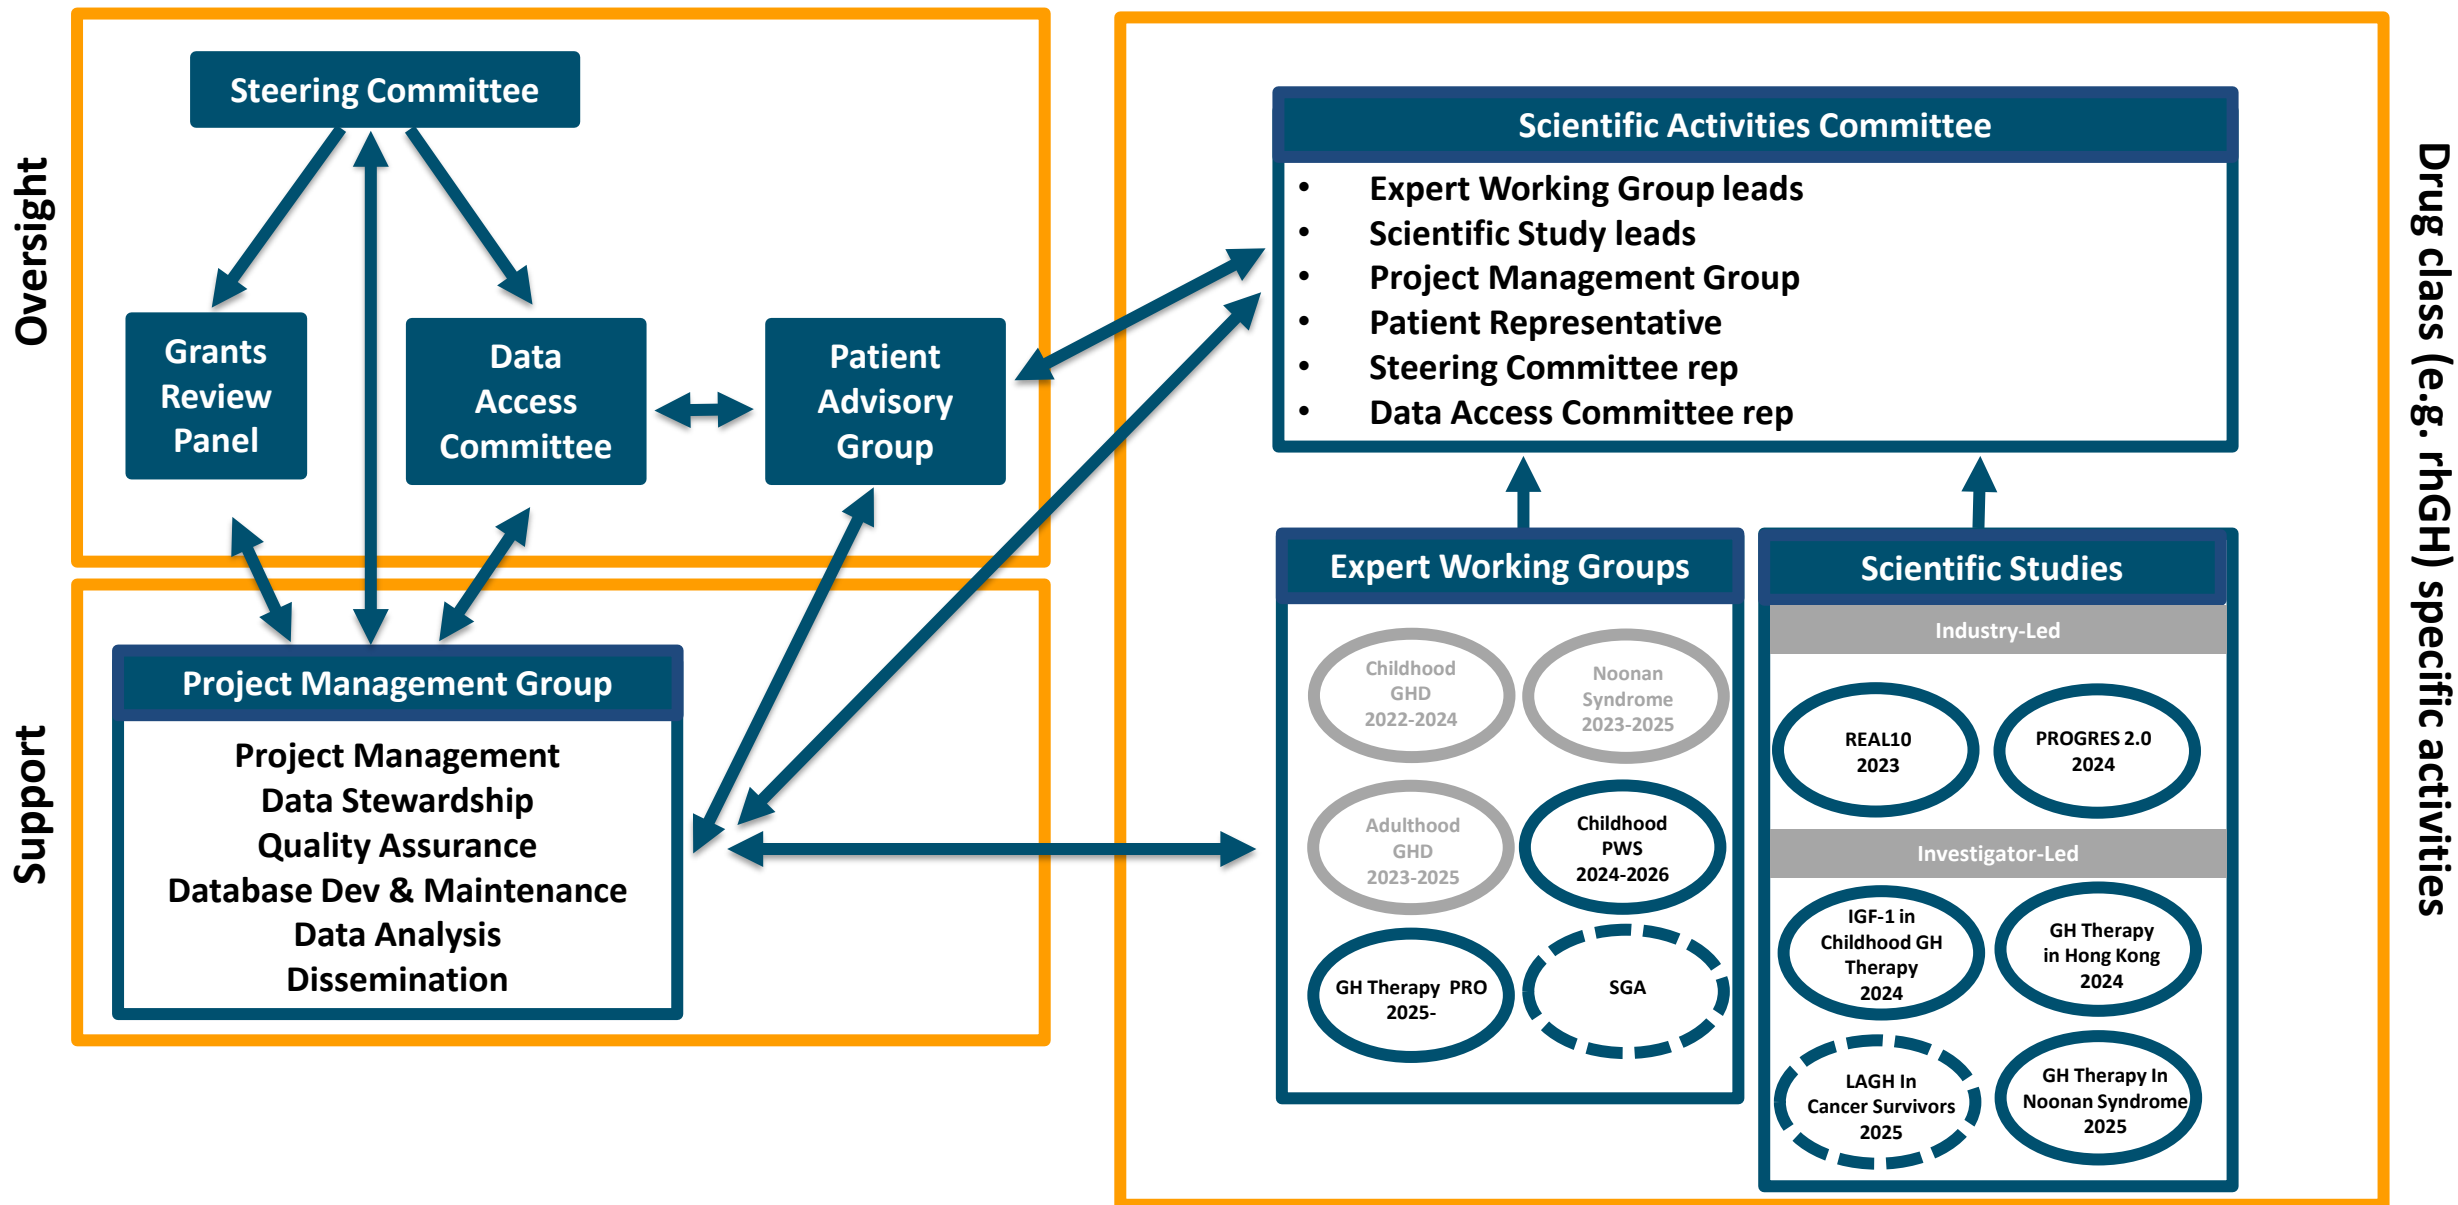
Oversight

Steering Committee

Grants Review Panel

Data Access Committee

Patient Advisory Group

Support

Project Management Group

Project Management
Data Stewardship
Quality Assurance
Database Dev & Maintenance
Data Analysis
Dissemination

Scientific Activities Committee

- Expert Working Group leads
- Scientific Study leads
- Project Management Group
- Patient Representative
- Steering Committee rep
- Data Access Committee rep

Expert Working Groups

Childhood GHD 2022-2024

Noonan Syndrome 2023-2025

Adulthood GHD 2023-2025

Childhood PWS 2024-2026

GH Therapy PRO 2025-

SGA

Scientific Studies

Industry-Led

REAL10 2023

PROGRES 2.0 2024

Investigator-Led

IGF-1 in Childhood GH Therapy 2024

GH Therapy in Hong Kong 2024

LAGH In Cancer Survivors 2025

GH Therapy In Noonan Syndrome 2025

Drug class (e.g. rhGH) specific activities